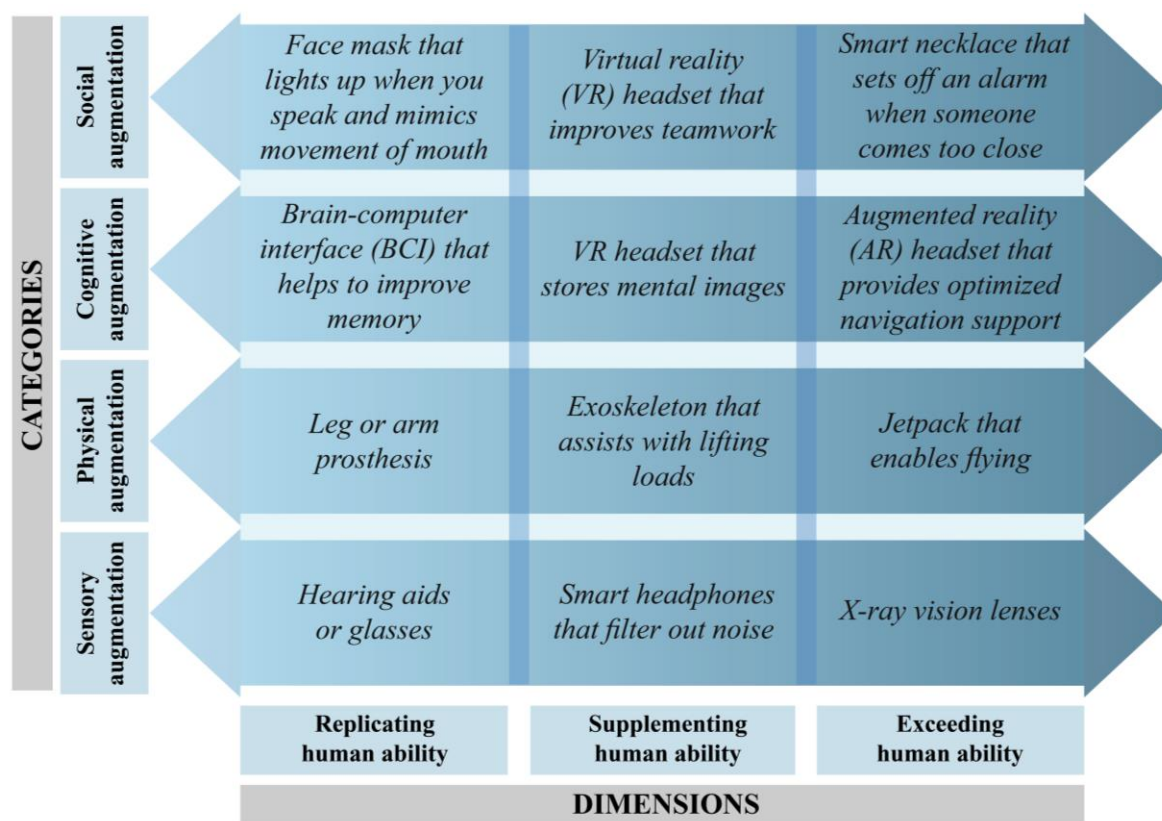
CATEGORIES

Social augmentation

Face mask that lights up when you speak and mimics movement of mouth

Virtual reality (VR) headset that improves teamwork

Smart necklace that sets off an alarm when someone comes too close

Cognitive augmentation

Brain-computer interface (BCI) that helps to improve memory

VR headset that stores mental images

Augmented reality (AR) headset that provides optimized navigation support

Physical augmentation

Leg or arm prosthesis

Exoskeleton that assists with lifting loads

Jetpack that enables flying

Sensory augmentation

Hearing aids or glasses

Smart headphones that filter out noise

X-ray vision lenses

Replicating human ability

Supplementing human ability

Exceeding human ability

DIMENSIONS